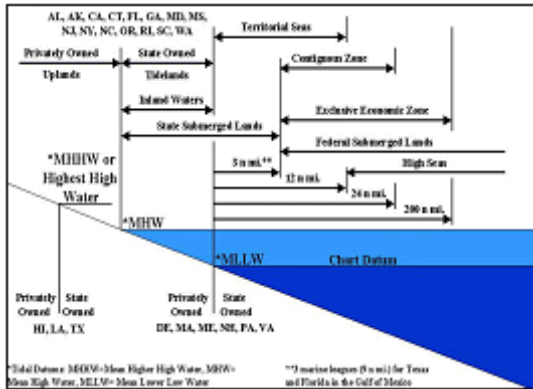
AL, AK, CA, CT, FL, GA, MD, MS, NJ, NY, NC, OR, RI, SC, WA

Territorial Seas

Privately Owned Uplands

State Owned Tidelands

Contiguous Zone

Inland Waters

Exclusive Economic Zone

State Submerged Lands

Federal Submerged Lands

*MHHW or Highest High Water

3 n mi.**

High Seas

12 n mi.

24 n mi.

200 n mi.

*MHW

*MLLW

Chart Datum

Privately Owned

State Owned

HI, LA, TX

Privately Owned

State Owned

DE, MA, ME, NH, PA, VA

*Tidal Datum: MHHW= Mean Higher High Water, MHW= Mean High Water, MLLW= Mean Lower Low Water

**3 marine leagues (9 n mi.) for Texas and Florida in the Gulf of Mexico